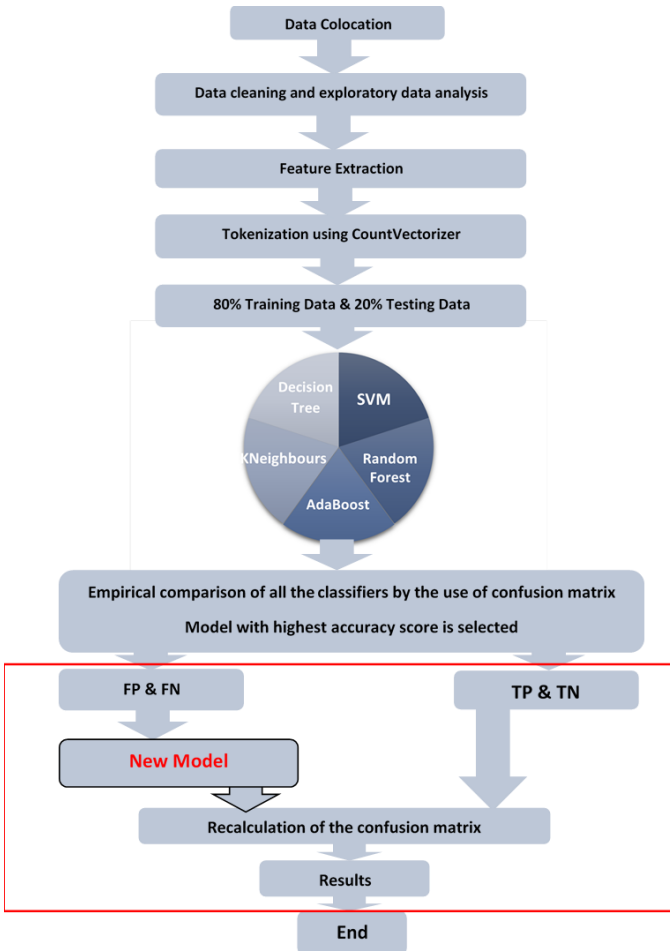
Data Colocation

Data cleaning and exploratory data analysis

Feature Extraction

Tokenization using CountVectorizer

80% Training Data & 20% Testing Data

Decision Tree

SVM

KNeighbours

Random Forest

AdaBoost

Empirical comparison of all the classifiers by the use of confusion matrix

Model with highest accuracy score is selected

FP & FN

TP & TN

New Model

Recalculation of the confusion matrix

Results

End